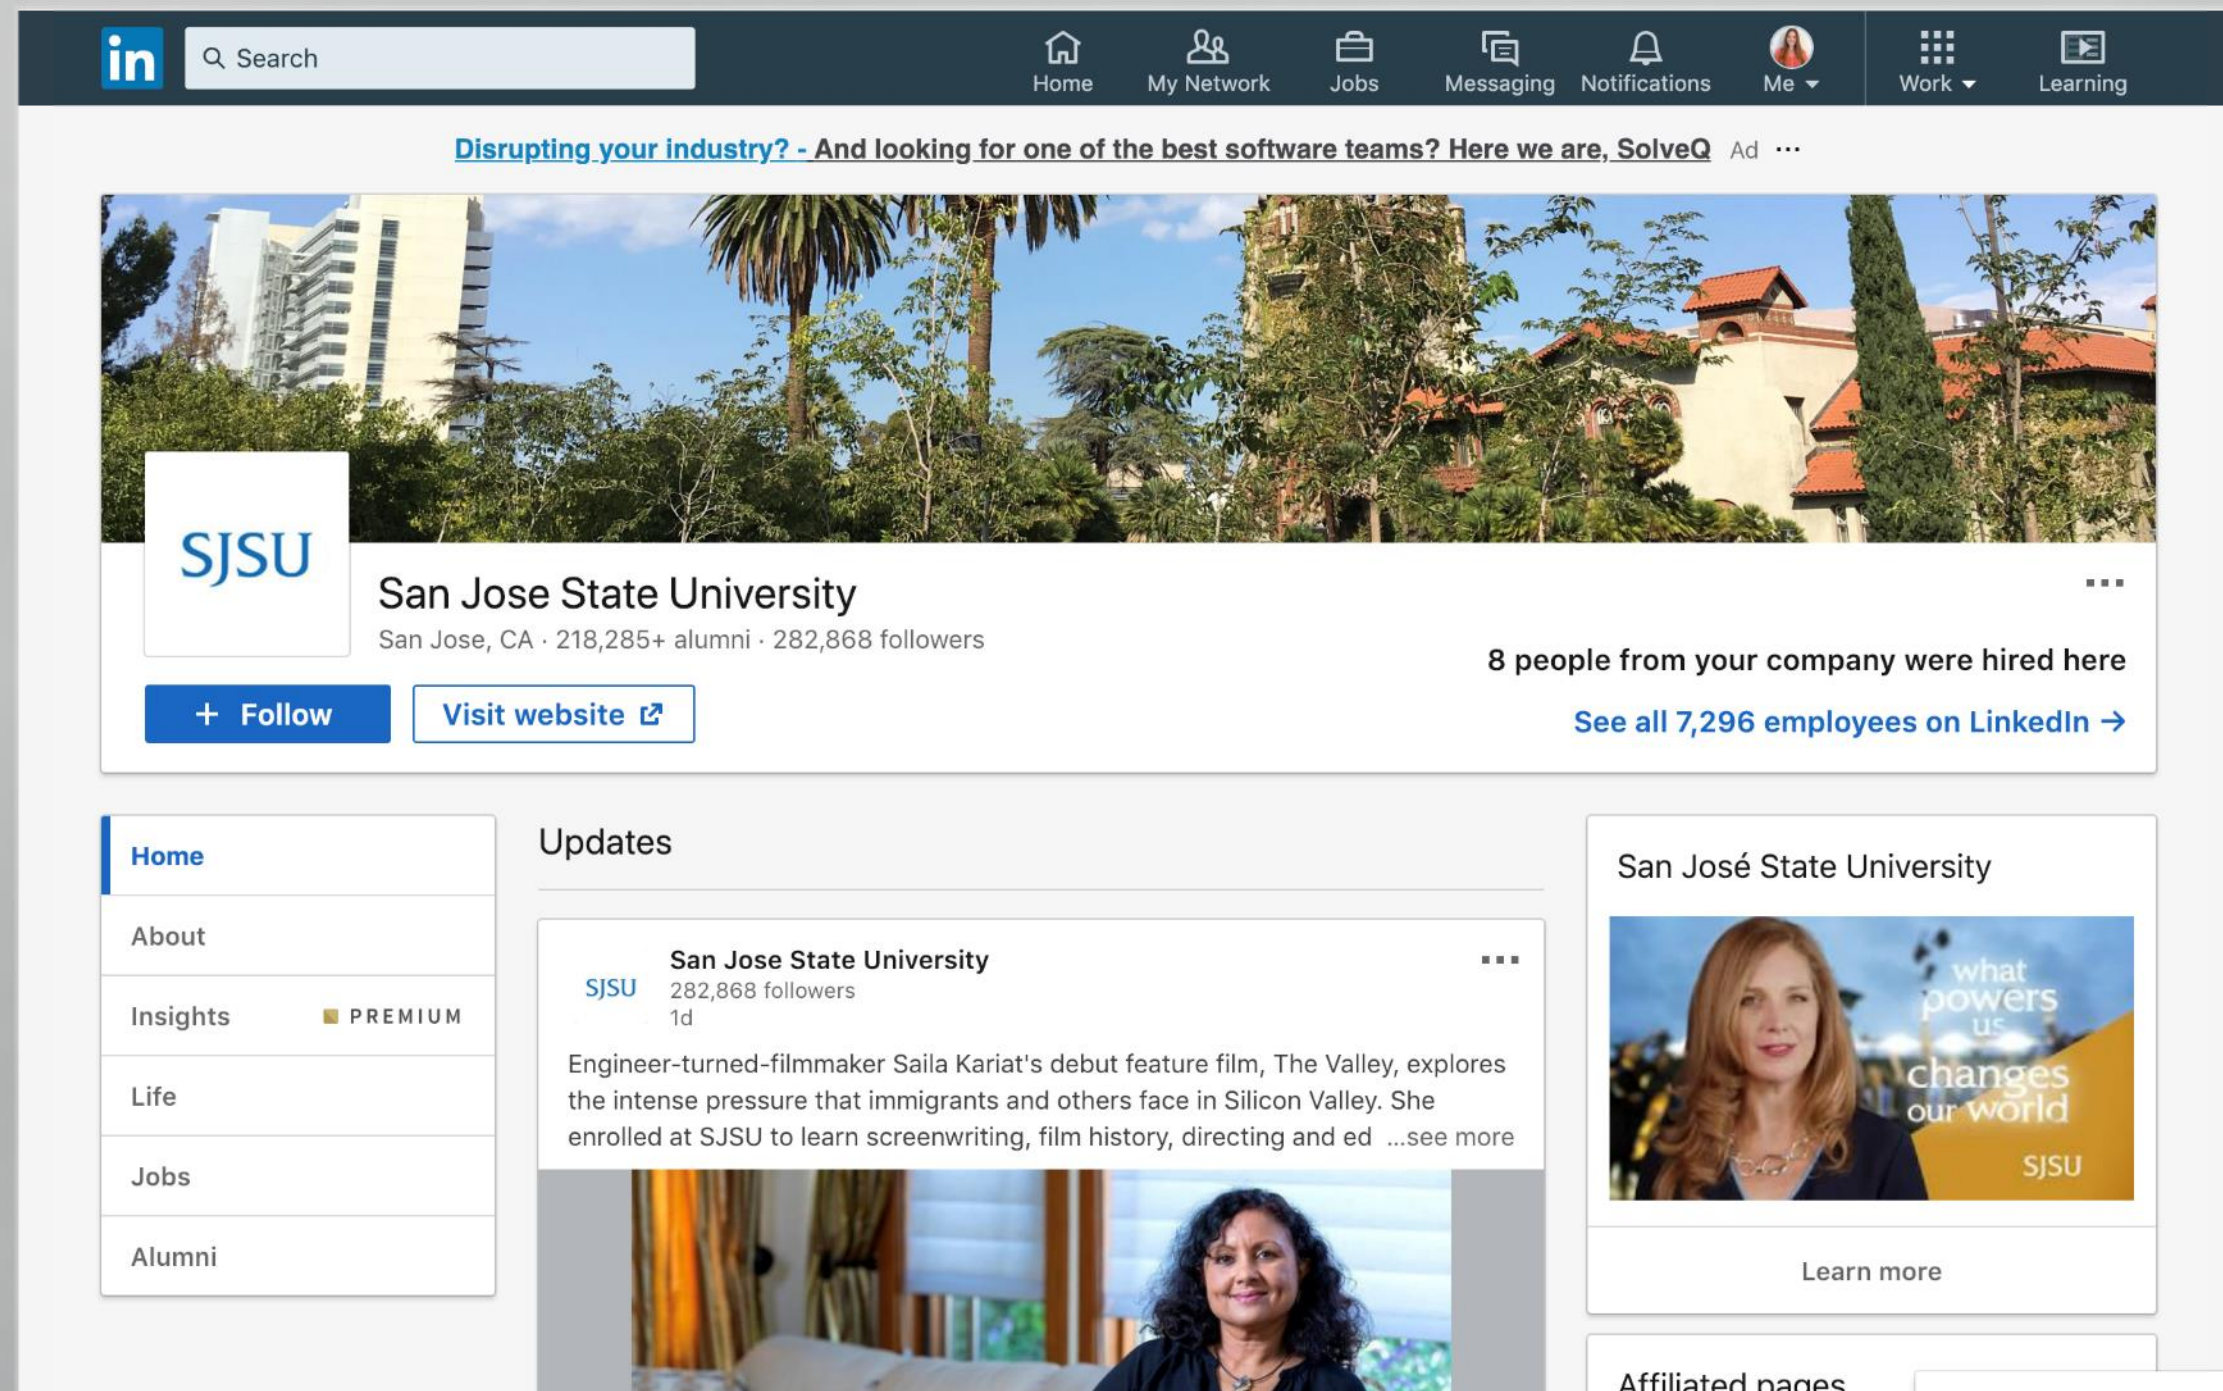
in Search

Home My Network Jobs Messaging Notifications Me Work Learning

Disrupting your industry? - And looking for one of the best software teams? Here we are, SolveQ Ad ···

SJSU

San Jose State University

San Jose, CA · 218,285+ alumni · 282,868 followers

8 people from your company were hired here

+ Follow

Visit website

See all 7,296 employees on LinkedIn →

Home

About

Insights PREMIUM

Life

Jobs

Alumni

Updates

SJSU

San Jose State University
282,868 followers
1d

Engineer-turned-filmmaker Saila Kariat's debut feature film, The Valley, explores the intense pressure that immigrants and others face in Silicon Valley. She enrolled at SJSU to learn screenwriting, film history, directing and ed ...see more

San José State University

what powers us changes our world

SJSU

Learn more

Affiliated pages